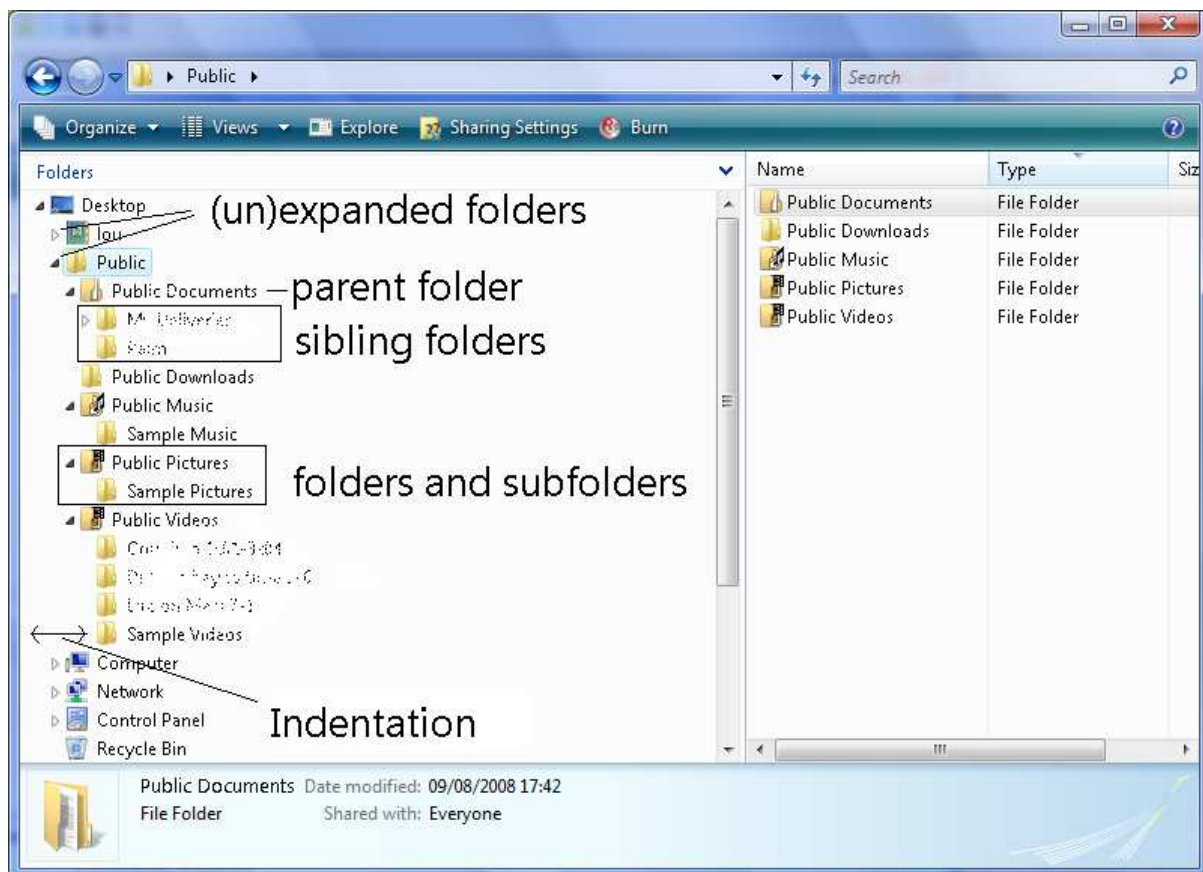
Public

Search

Organize Views Explore Sharing Settings Burn

Folders

Desktop
lou
Public
Public Documents
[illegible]
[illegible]
Public Downloads
Public Music
Sample Music
Public Pictures
Sample Pictures
Public Videos
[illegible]
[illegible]
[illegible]
Sample Videos
Computer
Network
Control Panel
Recycle Bin

(un)expanded folders

parent folder

sibling folders

folders and subfolders

Indentation

| Name | Type | Siz |
|---|---|---|
| Public Documents | File Folder | |
| Public Downloads | File Folder | |
| Public Music | File Folder | |
| Public Pictures | File Folder | |
| Public Videos | File Folder | |

Public Documents Date modified: 09/08/2008 17:42
File Folder Shared with: Everyone